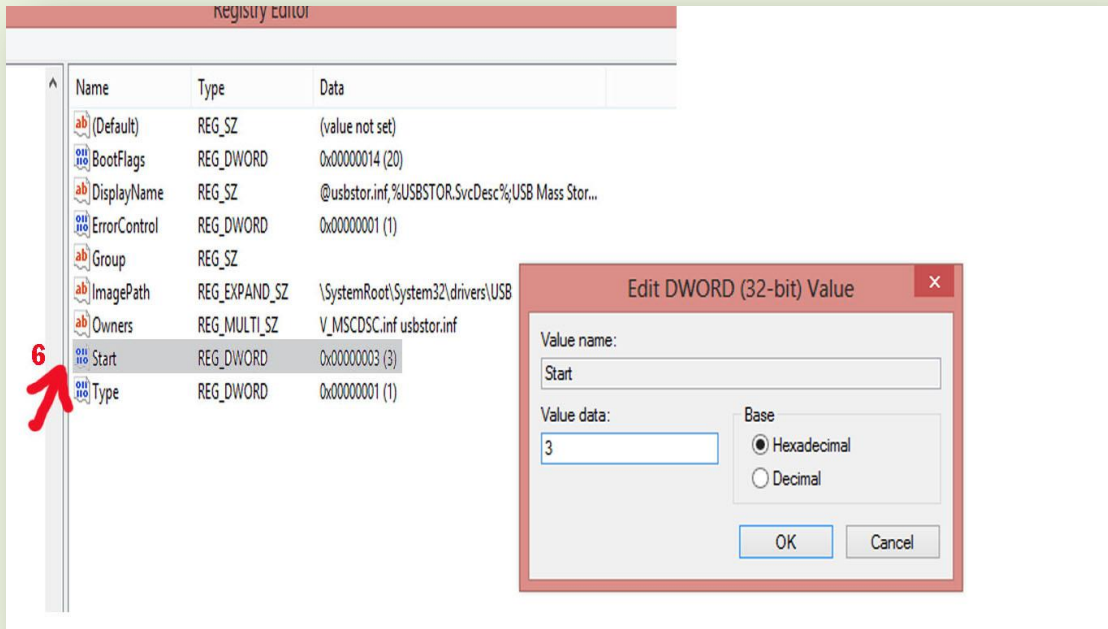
Registry Editor

| Name | Type | Data |
|---|---|---|
| (Default) | REG_SZ | (value not set) |
| BootFlags | REG_DWORD | 0x00000014 (20) |
| DisplayName | REG_SZ | @usbstor.inf,%USBSTOR.SvcDesc%;USB Mass Stor... |
| ErrorControl | REG_DWORD | 0x00000001 (1) |
| Group | REG_SZ | |
| ImagePath | REG_EXPAND_SZ | \SystemRoot\System32\drivers\USB |
| Owners | REG_MULTI_SZ | V_MSCDSC.inf usbstor.inf |
| Start | REG_DWORD | 0x00000003 (3) |
| Type | REG_DWORD | 0x00000001 (1) |

6

Edit DWORD (32-bit) Value

Value name:
Start
Value data:
3
Base
Hexadecimal
Decimal
OK
Cancel